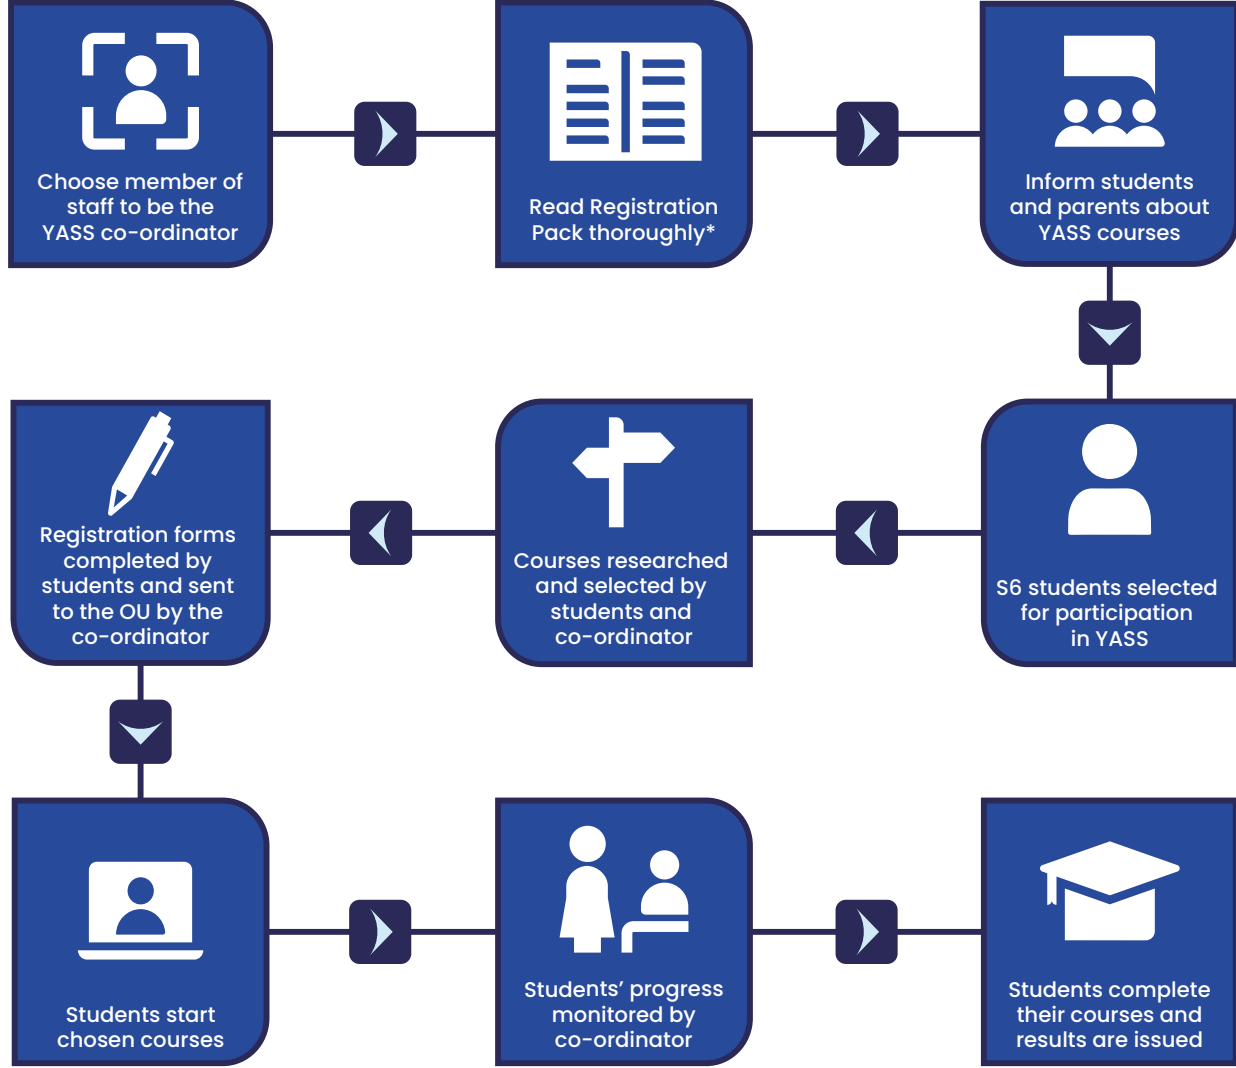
Choose member of staff to be the YASS co-ordinator

Read Registration Pack thoroughly*

Inform students and parents about YASS courses

S6 students selected for participation in YASS

Courses researched and selected by students and co-ordinator

Registration forms completed by students and sent to the OU by the co-ordinator

Students start chosen courses

Students' progress monitored by co-ordinator

Students complete their courses and results are issued